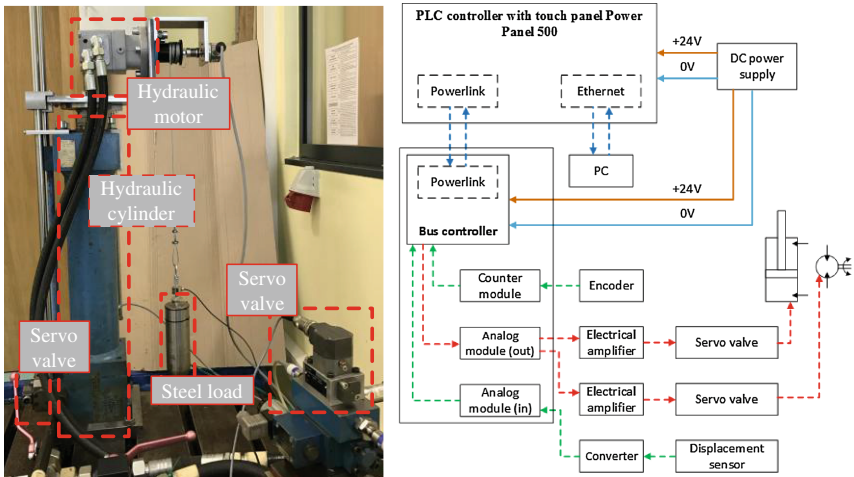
Hydraulic motor

Hydraulic cylinder

Servo valve

Servo valve

Steel load

PLC controller with touch panel Power Panel 500

Powerlink

Ethernet

+24V

0V

DC power supply

PC

Powerlink

+24V

0V

Bus controller

Counter module

Encoder

Analog module (out)

Electrical amplifier

Servo valve

Electrical amplifier

Servo valve

Analog module (in)

Converter

Displacement sensor